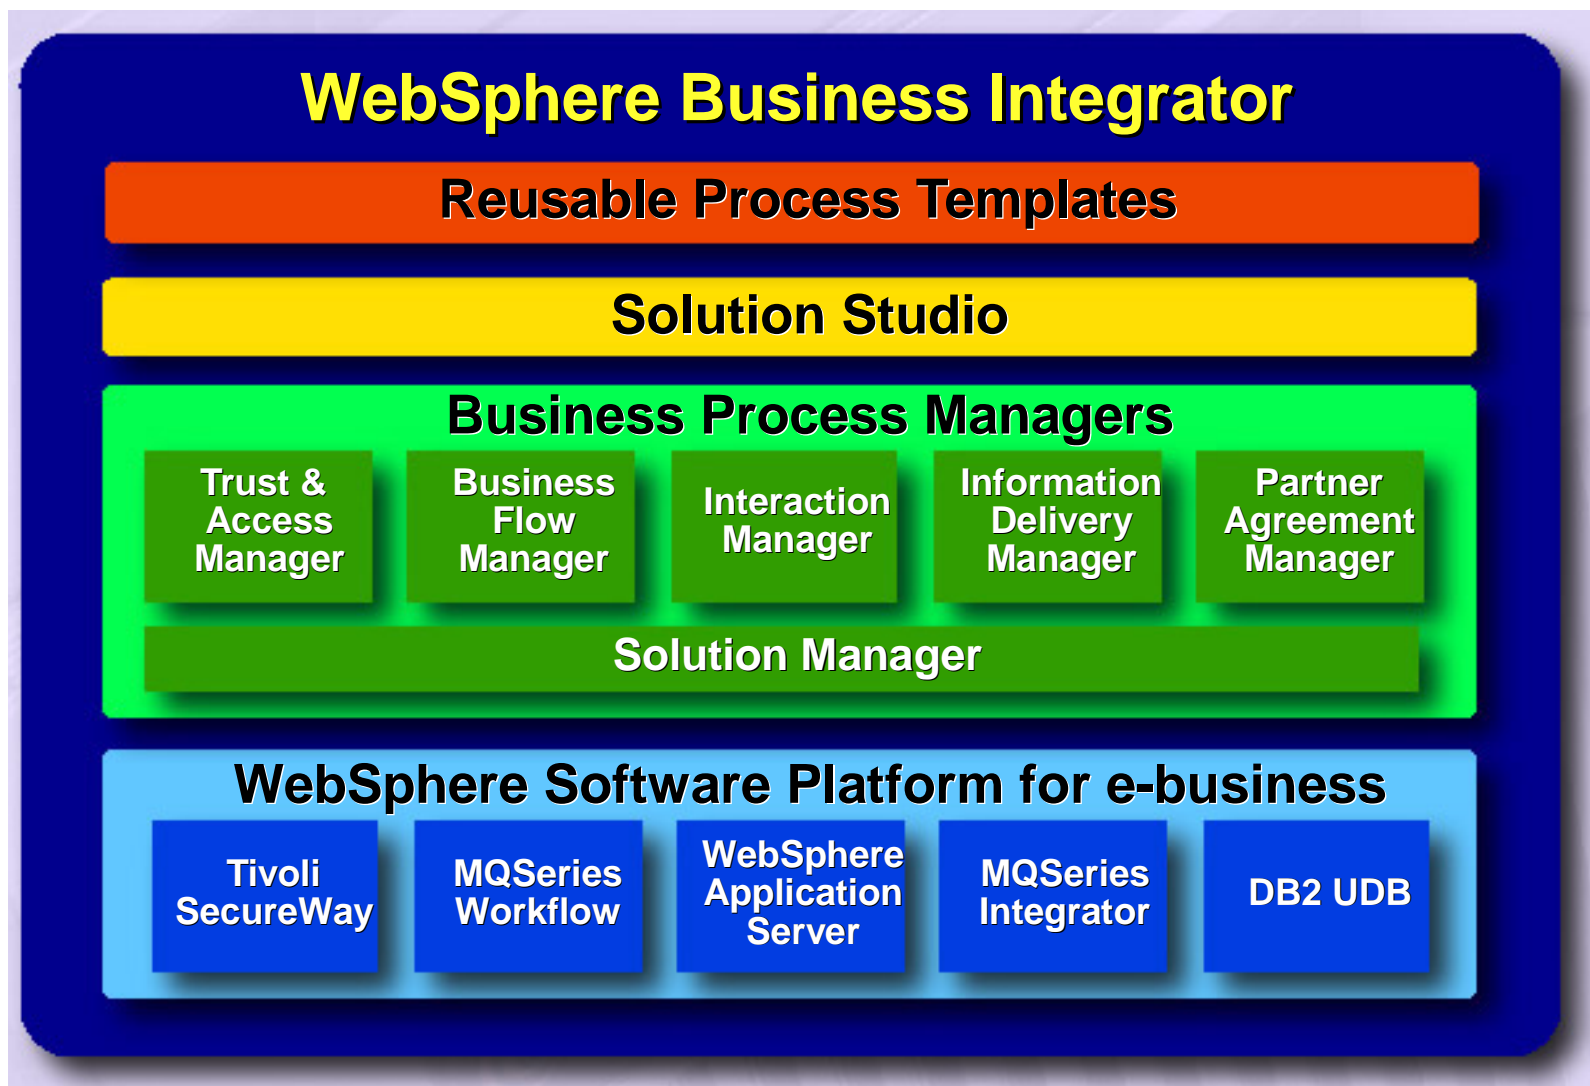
WebSphere Business Integrator

Reusable Process Templates

Solution Studio

Business Process Managers

Trust & Access Manager

Business Flow Manager

Interaction Manager

Information Delivery Manager

Partner Agreement Manager

Solution Manager

WebSphere Software Platform for e-business

Tivoli SecureWay

MQSeries Workflow

WebSphere Application Server

MQSeries Integrator

DB2 UDB